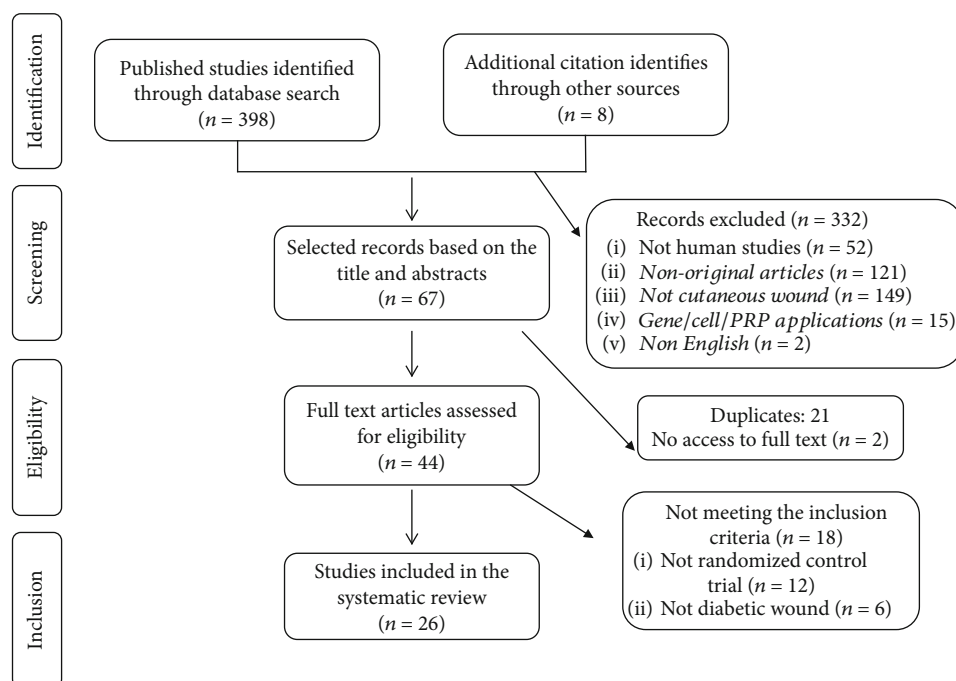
Identification

Published studies identified through database search ($n = 398$)

Additional citation identifies through other sources ($n = 8$)

Screening

Selected records based on the title and abstracts ($n = 67$)

Records excluded ($n = 332$)
(i) Not human studies ($n = 52$)
(ii) *Non-original articles* ($n = 121$)
(iii) *Not cutaneous wound* ($n = 149$)
(iv) *Gene/cell/PRP applications* ($n = 15$)
(v) *Non English* ($n = 2$)

Eligibility

Full text articles assessed for eligibility ($n = 44$)

Duplicates: 21
No access to full text ($n = 2$)

Inclusion

Studies included in the systematic review ($n = 26$)

Not meeting the inclusion criteria ($n = 18$)
(i) Not randomized control trial ($n = 12$)
(ii) Not diabetic wound ($n = 6$)